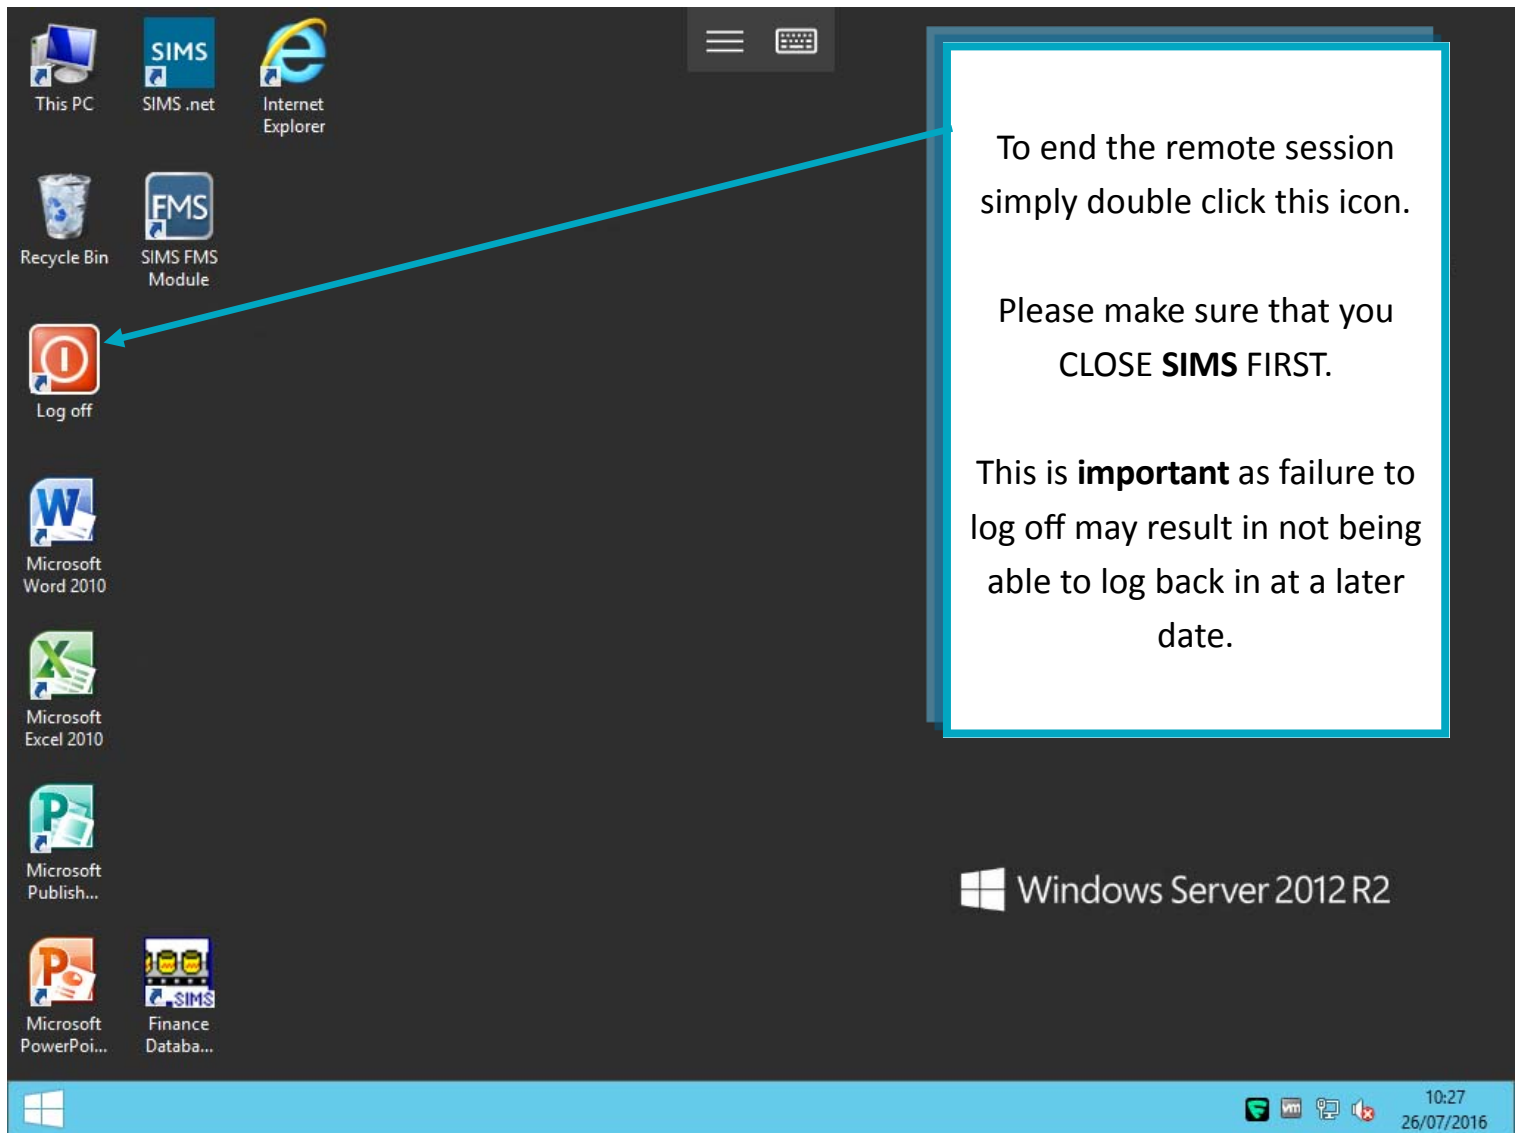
This PC

SIMS

SIMS .net

Internet Explorer

Recycle Bin

FMS

SIMS FMS Module

Log off

Microsoft Word 2010

Microsoft Excel 2010

Microsoft Publish...

Microsoft PowerPoi...

SIMS

Finance Databa...

To end the remote session simply double click this icon.

Please make sure that you CLOSE **SIMS** FIRST.

This is **important** as failure to log off may result in not being able to log back in at a later date.

Windows Server 2012 R2

10:27
26/07/2016